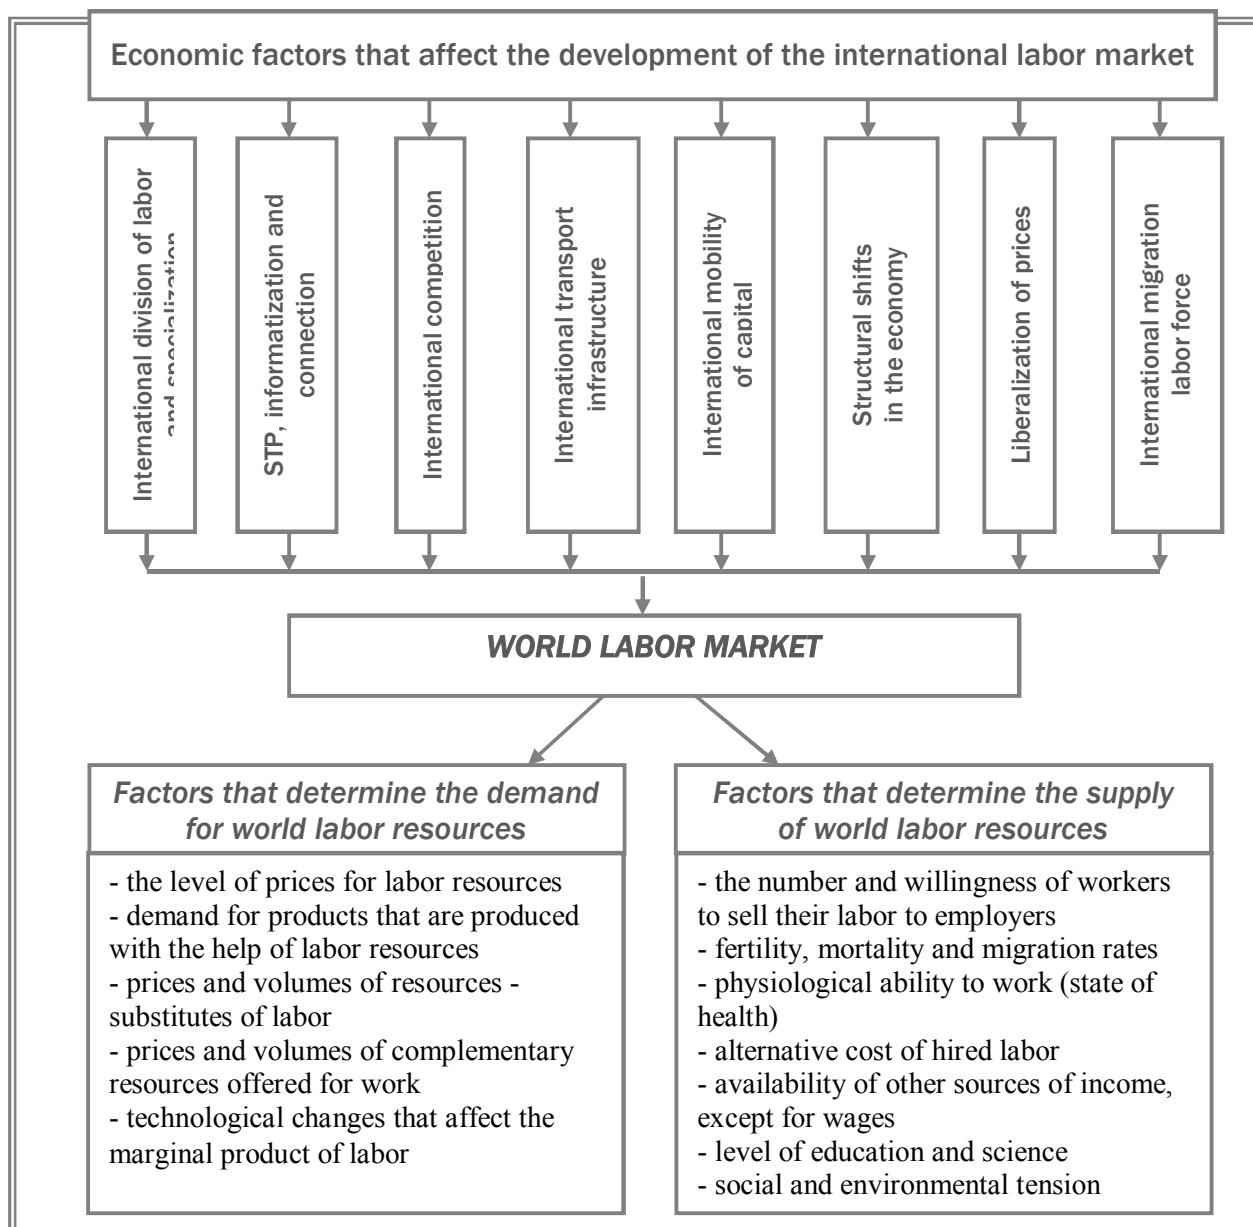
Economic factors that affect the development of the international labor market

International division of labor and specialization

STP, informatization and connection

International competition

International transport infrastructure

International mobility of capital

Structural shifts in the economy

Liberalization of prices

International migration labor force

WORLD LABOR MARKET

Factors that determine the demand for world labor resources

- the level of prices for labor resources
- demand for products that are produced with the help of labor resources
- prices and volumes of resources - substitutes of labor
- prices and volumes of complementary resources offered for work
- technological changes that affect the marginal product of labor

Factors that determine the supply of world labor resources

- the number and willingness of workers to sell their labor to employers
- fertility, mortality and migration rates
- physiological ability to work (state of health)
- alternative cost of hired labor
- availability of other sources of income, except for wages
- level of education and science
- social and environmental tension